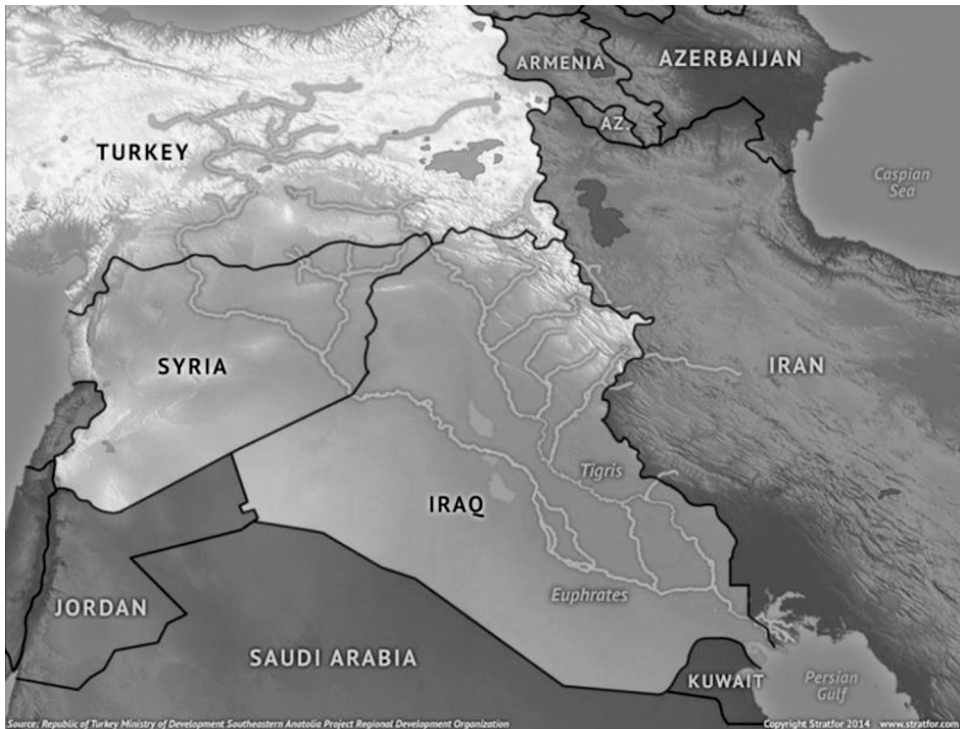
ARMENIA
AZERBAIJAN
AZ.
TURKEY
Caspian Sea
SYRIA
IRAN
Tigris
IRAQ
Euphrates
JORDAN
SAUDI ARABIA
KUWAIT
Persian Gulf
Source: Republic of Turkey Ministry of Development Southeastern Anatolia Project Regional Development Organization
Copyright Stratfor 2014 www.stratfor.com